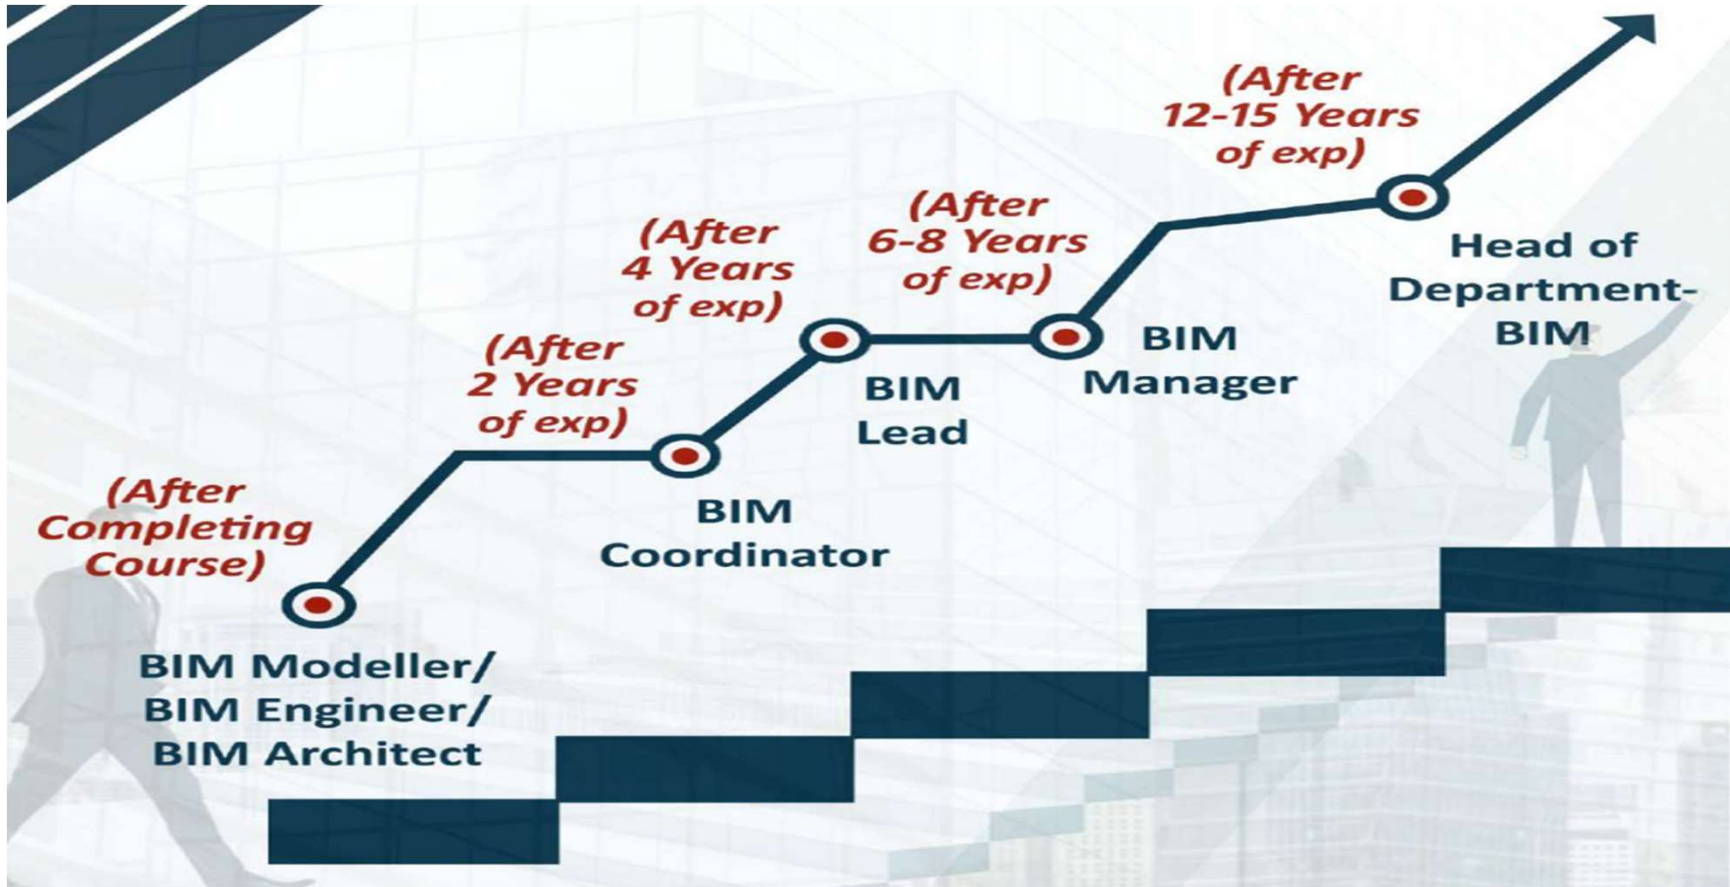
(After Completing Course)

BIM Modeller/ BIM Engineer/ BIM Architect

(After 2 Years of exp)

BIM Coordinator

(After 4 Years of exp)

BIM Lead

(After 6-8 Years of exp)

BIM Manager

(After 12-15 Years of exp)

Head of Department- BIM